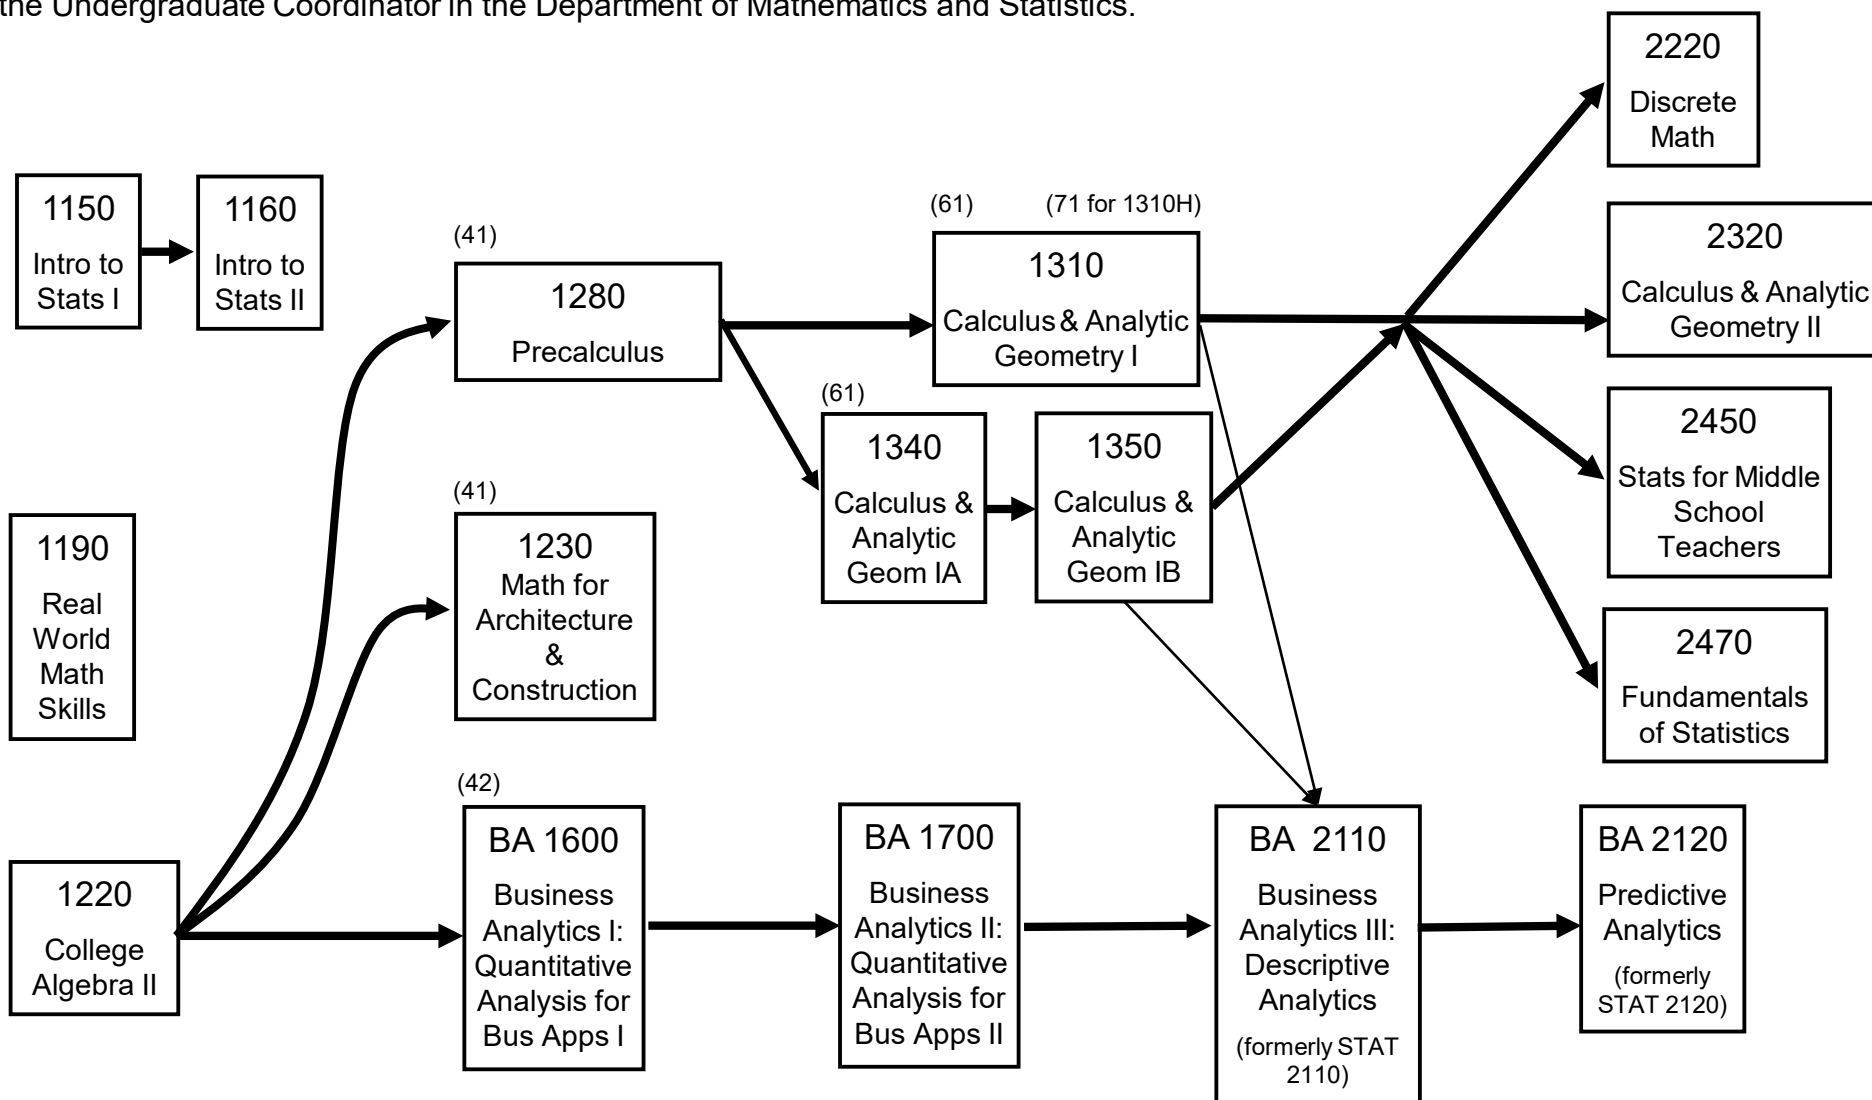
the Undergraduate Coordinator in the Department of Mathematics and Statistics.

2220
Discrete Math

1150
Intro to Stats I

1160
Intro to Stats II

(61) (71 for 1310H)

(41)

1280
Precalculus

1310
Calculus & Analytic Geometry I

2320
Calculus & Analytic Geometry II

(61)

1340
Calculus & Analytic Geom IA

1350
Calculus & Analytic Geom IB

2450
Stats for Middle School Teachers

(41)

1190
Real World Math Skills

1230
Math for Architecture & Construction

2470
Fundamentals of Statistics

(42)

1220
College Algebra II

BA 1600
Business Analytics I: Quantitative Analysis for Bus Apps I

BA 1700
Business Analytics II: Quantitative Analysis for Bus Apps II

BA 2110
Business Analytics III: Descriptive Analytics
(formerly STAT 2110)

BA 2120
Predictive Analytics
(formerly STAT 2120)